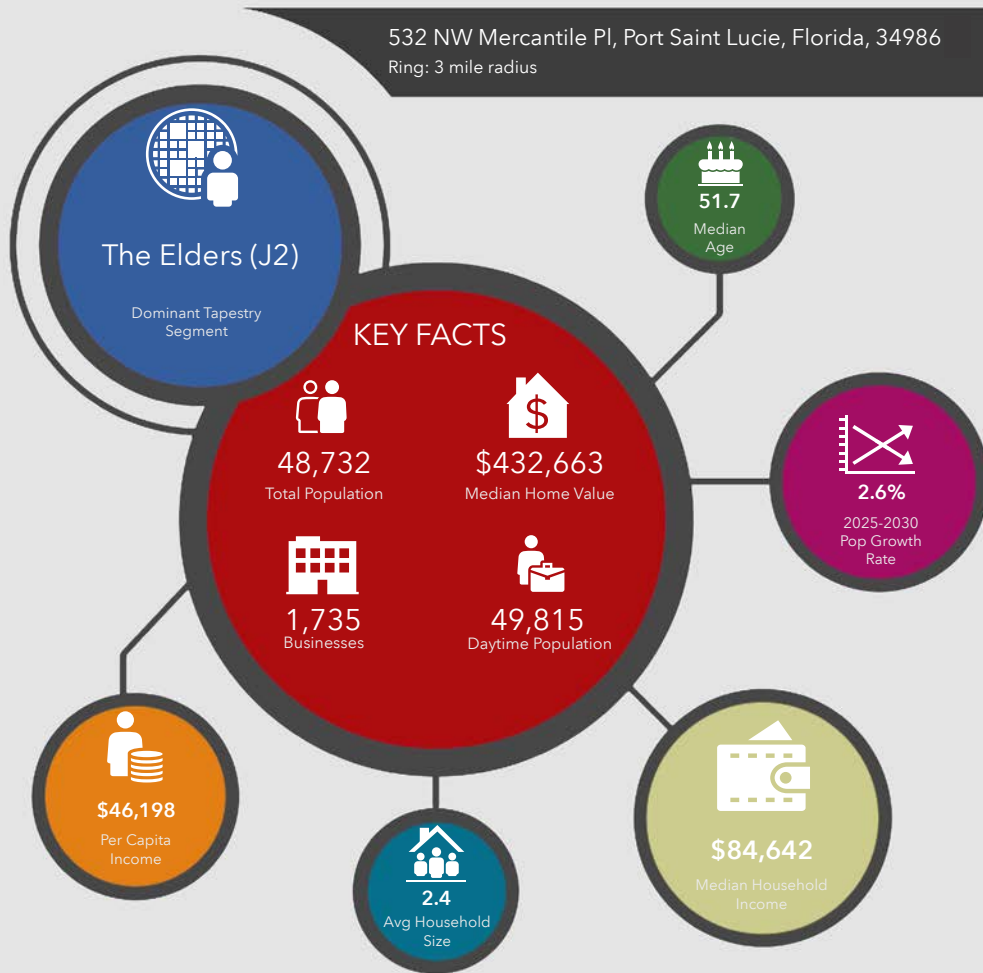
532 NW Mercantile Pl, Port Saint Lucie, Florida, 34986
Ring: 3 mile radius

The Elders (J2)

Dominant Tapestry Segment

51.7
Median Age

KEY FACTS

48,732
Total Population

$432,663
Median Home Value

2.6%
2025-2030 Pop Growth Rate

1,735
Businesses

49,815
Daytime Population

$46,198
Per Capita Income

2.4
Avg Household Size

$84,642
Median Household Income